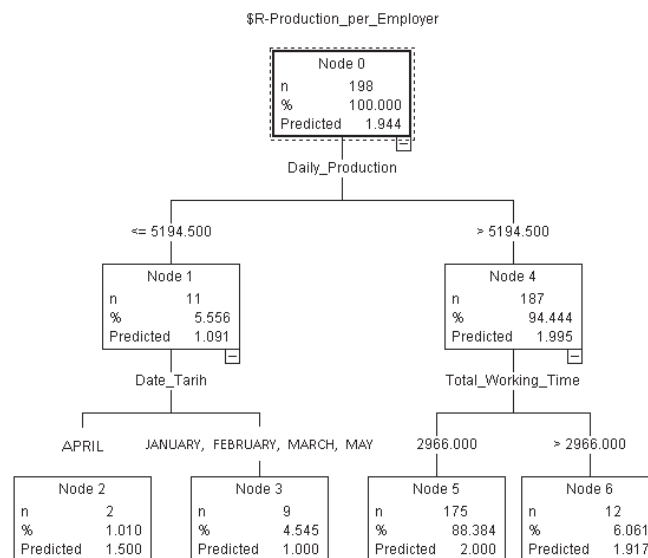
$R-Production_per_Employer

| Node 0 | |
|---|---|
| n | 198 |
| % | 100.000 |
| Predicted | 1.944 |

Daily_Production

<= 5194.500

> 5194.500

| Node 1 | |
|---|---|
| n | 11 |
| % | 5.556 |
| Predicted | 1.091 |

Date_Tarih

| Node 4 | |
|---|---|
| n | 187 |
| % | 94.444 |
| Predicted | 1.995 |

Total_Working_Time

APRIL

JANUARY, FEBRUARY, MARCH, MAY

2966.000

> 2966.000

| Node 2 | |
|---|---|
| n | 2 |
| % | 1.010 |
| Predicted | 1.500 |

| Node 3 | |
|---|---|
| n | 9 |
| % | 4.545 |
| Predicted | 1.000 |

| Node 5 | |
|---|---|
| n | 175 |
| % | 88.384 |
| Predicted | 2.000 |

| Node 6 | |
|---|---|
| n | 12 |
| % | 6.061 |
| Predicted | 1.917 |